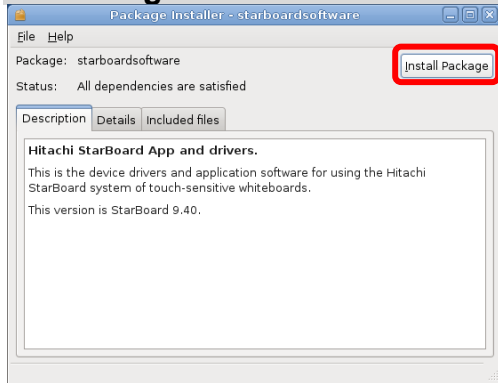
Package Installer - starboardsoftware

File Help

Package: starboardsoftware

Install Package

Status: All dependencies are satisfied

Description Details Included files

Hitachi StarBoard App and drivers.

This is the device drivers and application software for using the Hitachi StarBoard system of touch-sensitive whiteboards.

This version is StarBoard 9.40.